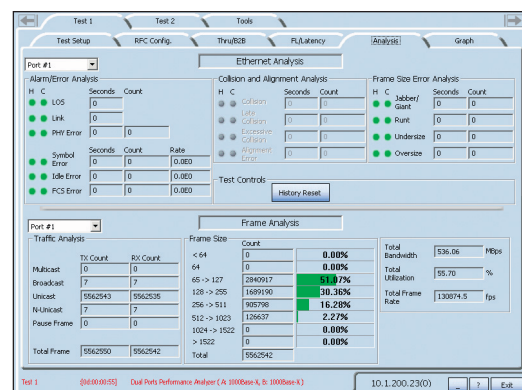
Test 1 | Test 2 | Tools

Test Setup | RFC Config. | Thru/B2B | FL/Latency | Analysis | Graph

Port #1

Ethernet Analysis

Alarm/Error Analysis
H C | Seconds | Count
LOS | 0
Link | 0
PHY Error | 0 | 0

| Seconds | Count | Rate
Symbol Error | 0 | 0 | 0.0E0
Idle Error | 0 | 0 | 0.0E0
FCS Error | 0 | 0 | 0.0E0

Collision and Alignment Analysis
H C | Seconds | Count
Collision | 0 | 0
Late Collision | 0 | 0
Excessive Collision | 0 | 0
Alignment Error | 0 | 0

Frame Size Error Analysis
H C | Seconds | Count
Jabber/Giant | 0 | 0
Runt | 0 | 0
Undersize | 0 | 0
Oversize | 0 | 0

Test Controls
History Reset

Port #1

Frame Analysis

Traffic Analysis

| | TX Count | RX Count |
|---|---|---|
| Multicast | 0 | 0 |
| Broadcast | 7 | 7 |
| Unicast | 5562543 | 5562535 |
| N-Unicast | 7 | 7 |
| Pause Frame | 0 | 0 |
| Total Frame | 5562550 | 5562542 |

Frame Size

| | Count | |
|---|---|---|
| < 64 | 0 | 0.00% |
| 64 | 0 | 0.00% |
| 65 -> 127 | 2840917 | 51.07% |
| 128 -> 255 | 1689190 | 30.36% |
| 256 -> 511 | 905798 | 16.28% |
| 512 -> 1023 | 126637 | 2.27% |
| 1024 -> 1522 | 0 | 0.00% |
| > 1522 | 0 | 0.00% |
| Total | 5562542 | |

Total Bandwidth | 536.06 | Mbps
Total Utilization | 55.70 | %
Total Frame Rate | 130874.5 | fps

Test 1 [00:00:55] Dual Ports Performance Analyzer ( A: 1000Base-X, B: 1000Base-X ) 10.1.200.23(0) _ ? Exit